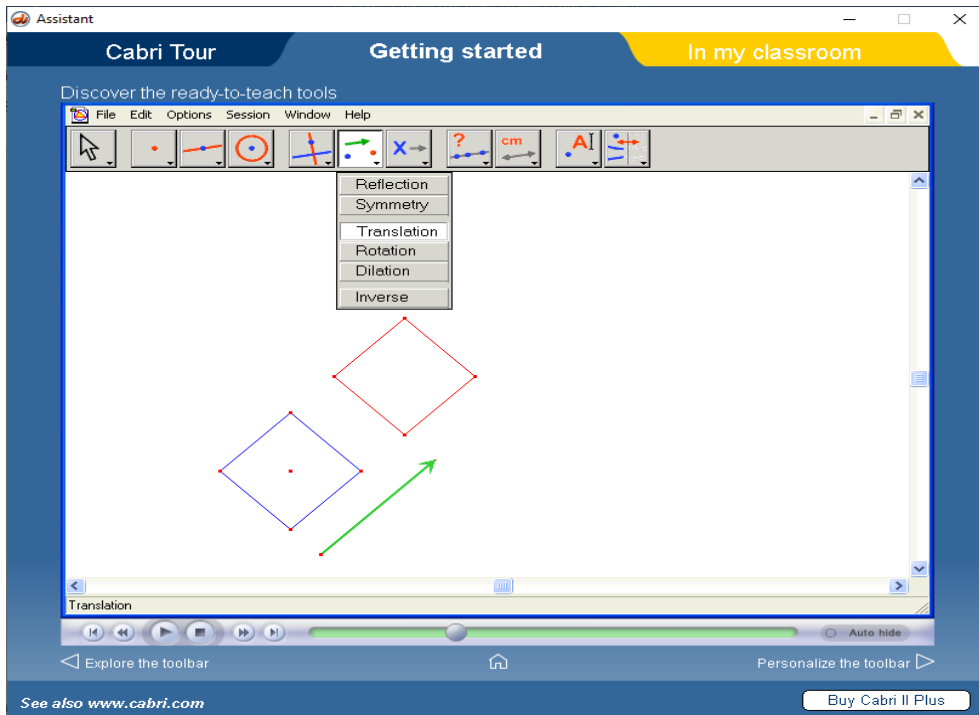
Assistant

Cabri Tour
Getting started
In my classroom

Discover the ready-to-teach tools

File Edit Options Session Window Help

cm

Reflection
Symmetry
Translation
Rotation
Dilation
Inverse

Translation

Auto hide

Explore the toolbar
Personalize the toolbar

See also www.cabri.com
Buy Cabri II Plus